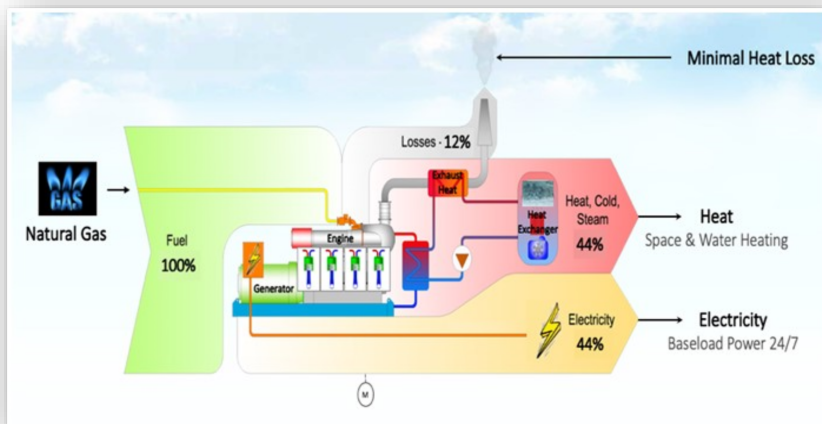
Minimal Heat Loss

Losses - 12%

GAS

Natural Gas

Fuel

100%

Exhaust Heat

Engine

Generator

Heat Exchanger

Heat, Cold, Steam

44%

Heat

Space & Water Heating

Electricity

44%

Electricity

Baseload Power 24/7

M